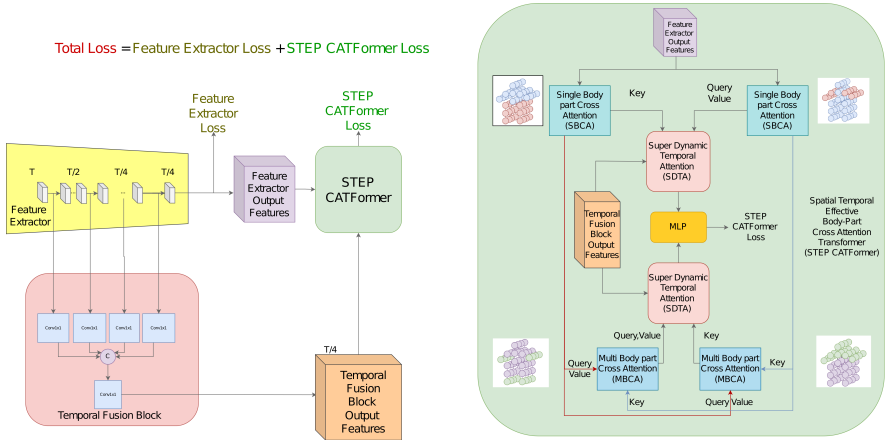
Total Loss = Feature Extractor Loss + STEP CATFormer Loss

Feature Extractor Loss

STEP CATFormer Loss

T
T/2
T/4
..
T/4

Feature Extractor

Feature Extractor Output Features

STEP CATFormer

Conv1x1
Conv1x1
Conv1x1
Conv1x1

C

Conv1x1

Temporal Fusion Block

T/4

Temporal Fusion Block Output Features

Feature Extractor Output Features

Single Body part Cross Attention (SBCA)

Key

Query Value

Single Body part Cross Attention (SBCA)

Super Dynamic Temporal Attention (SDTA)

Temporal Fusion Block Output Features

MLP

STEP CATFormer Loss

Spatial Temporal Effective Body-Part Cross Attention Transformer (STEP CATFormer)

Super Dynamic Temporal Attention (SDTA)

Query,Value

Key

Query Value

Multi Body part Cross Attention (MBCA)

Multi Body part Cross Attention (MBCA)

Key

Key

Query Value